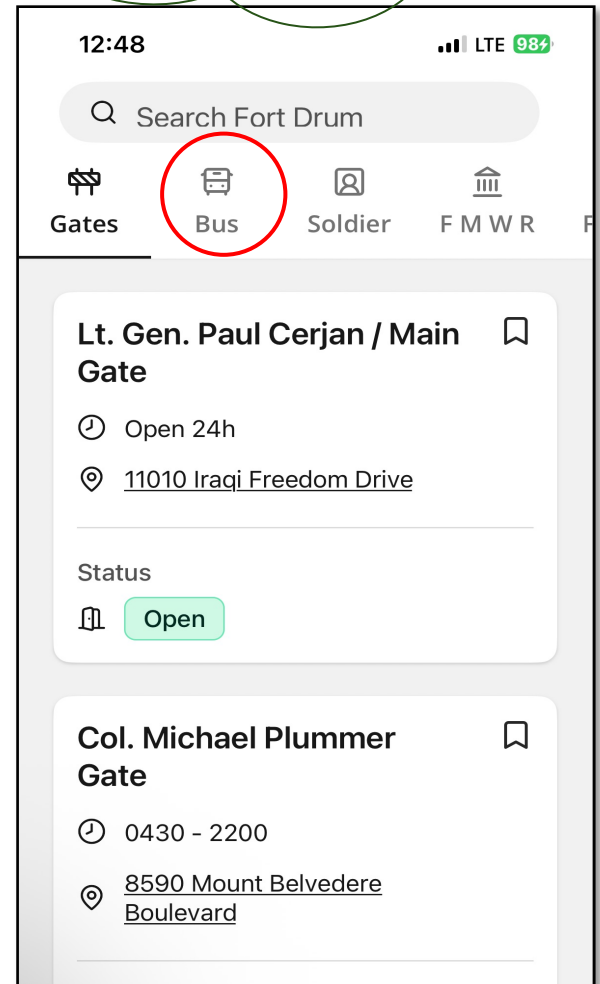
12:48

LTE 98

Search Fort Drum

Gates

Bus

Soldier

F M W R

Lt. Gen. Paul Cerjan / Main Gate

Open 24h

11010 Iraqi Freedom Drive

Status

Open

Col. Michael Plummer Gate

0430 - 2200

8590 Mount Belvedere Boulevard